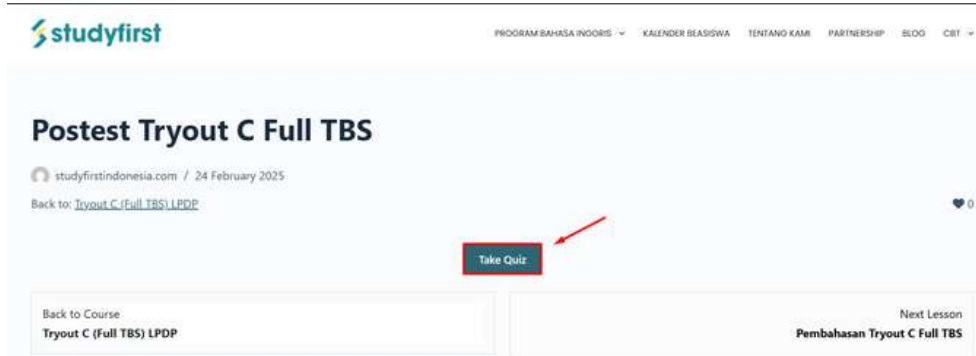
studyfirst

PROGRAM BAHASA INGGRIS KALENDER BEASISWA TENTANG KAMI PARTNERSHIP BLOG CBT

Postest Tryout C Full TBS

studyfirstindonesia.com / 24 February 2025

Back to: Tryout C (Full TBS) LPDP

0

Take Quiz

Back to Course
Tryout C (Full TBS) LPDP

Next Lesson
Pembahasan Tryout C Full TBS